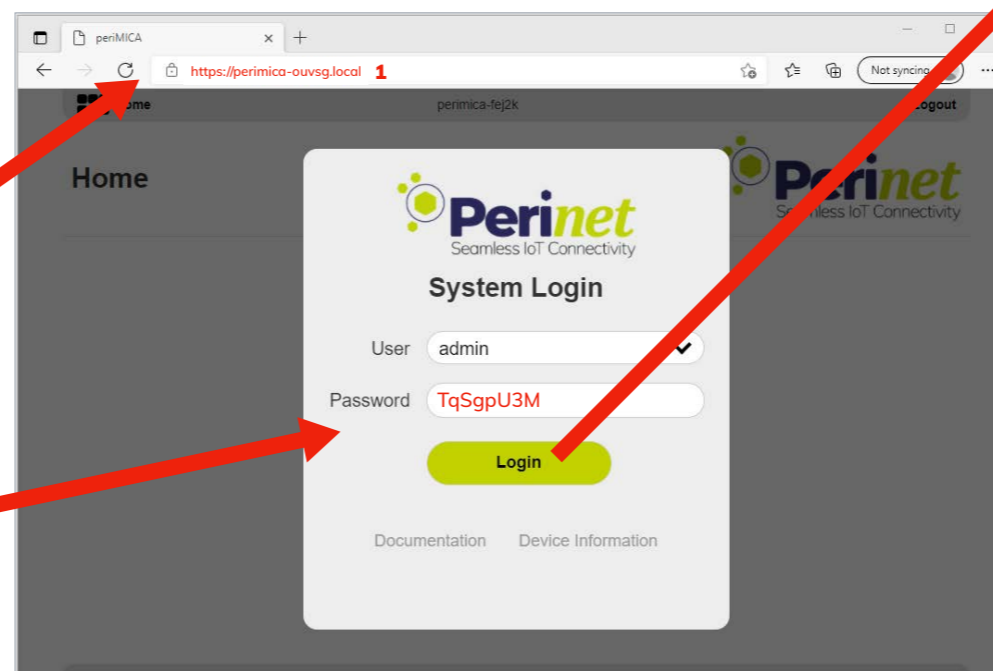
periMICA ×

https://perimica-ouvsg.local 1

Not syncing

Home perimica-fej2k Logout

Home

Perinet
Seamless IoT Connectivity

Perinet
Seamless IoT Connectivity

System Login

User admin

Password TqSgpU3M

Login

Documentation Device Information